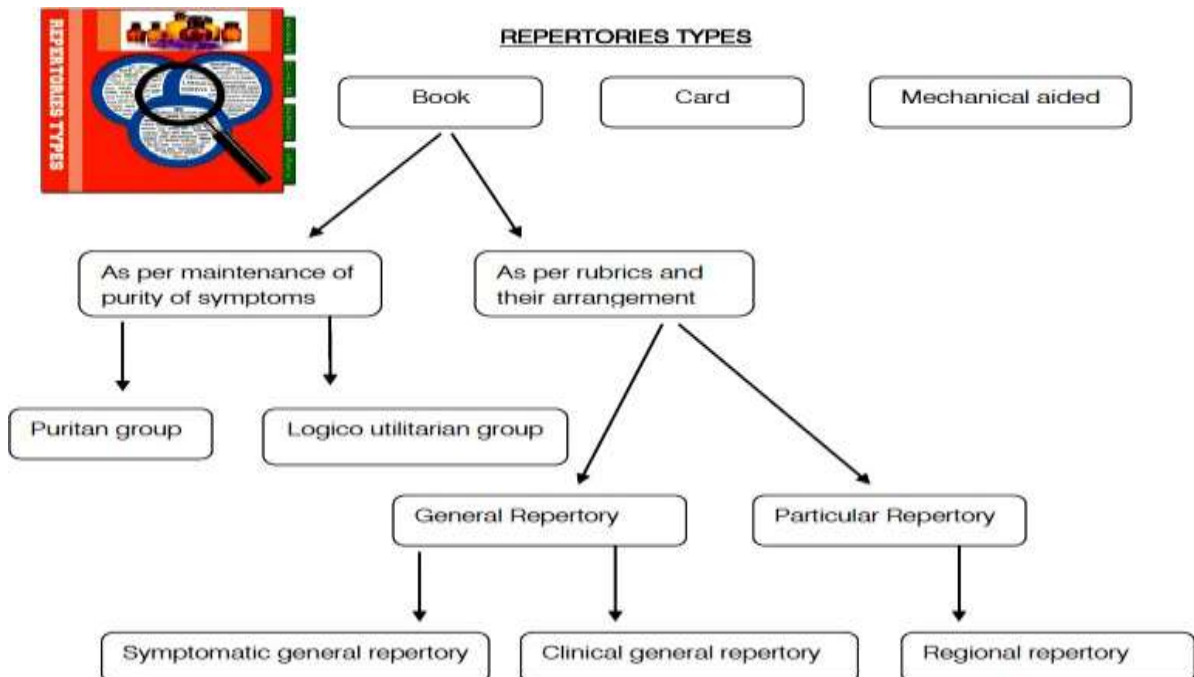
REPERTORIES TYPES

REPERTORIES TYPES

Book

Card

Mechanical aided

As per maintenance of purity of symptoms

As per rubrics and their arrangement

Puritan group

Logico utilitarian group

General Repertory

Particular Repertory

Symptomatic general repertory

Clinical general repertory

Regional repertory